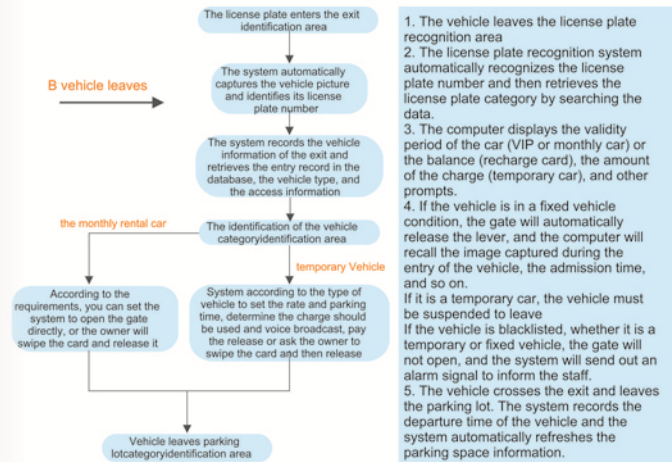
B vehicle leaves

The license plate enters the exit identification area

The system automatically captures the vehicle picture and identifies its license plate number

The system records the vehicle information of the exit and retrieves the entry record in the database, the vehicle type, and the access information

the monthly rental car

The identification of the vehicle categoryidentification area

temporary Vehicle

According to the requirements, you can set the system to open the gate directly, or the owner will swipe the card and release it

System according to the type of vehicle to set the rate and parking time, determine the charge should be used and voice broadcast, pay the release or ask the owner to swipe the card and then release

Vehicle leaves parking lotcategoryidentification area

1. The vehicle leaves the license plate recognition area
2. The license plate recognition system automatically recognizes the license plate number and then retrieves the license plate category by searching the data.
3. The computer displays the validity period of the car (VIP or monthly car) or the balance (recharge card), the amount of the charge (temporary car), and other prompts.
4. If the vehicle is in a fixed vehicle condition, the gate will automatically release the lever, and the computer will recall the image captured during the entry of the vehicle, the admission time, and so on.
If it is a temporary car, the vehicle must be suspended to leave
If the vehicle is blacklisted, whether it is a temporary or fixed vehicle, the gate will not open, and the system will send out an alarm signal to inform the staff.
5. The vehicle crosses the exit and leaves the parking lot. The system records the departure time of the vehicle and the system automatically refreshes the parking space information.